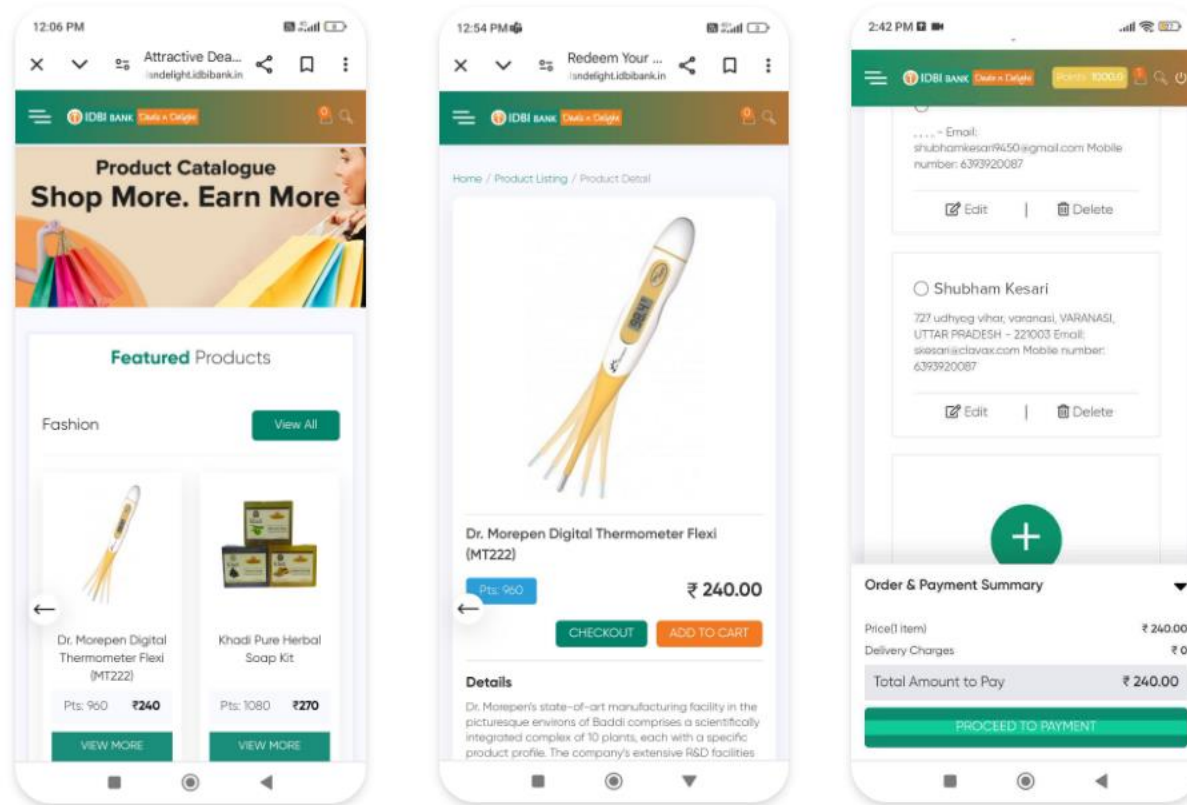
12:06 PM

Attractive Dea...
isndelight.idbibank.in

IDBI BANK Deals n Delight

Product Catalogue
Shop More. Earn More

Featured Products

Fashion

View All

Dr. Morepen Digital Thermometer Flexi (MT222)

Pts: 960 ₹240

VIEW MORE

Khadi Pure Herbal Soap Kit

Pts: 1080 ₹270

VIEW MORE

12:54 PM

Redeem Your ...
isndelight.idbibank.in

IDBI BANK Deals n Delight

Home / Product Listing / Product Detail

Dr. Morepen Digital Thermometer Flexi (MT222)

Pts: 960

₹ 240.00

CHECKOUT

ADD TO CART

Details

Dr. Morepen's state-of-art manufacturing facility in the picturesque environs of Baddi comprises a scientifically integrated complex of 10 plants, each with a specific product profile. The company's extensive R&D facilities

2:42 PM

IDBI BANK Deals n Delight

Points: 1000.0

.... - Email: shubhamkesari9450@gmail.com Mobile number: 6393920087

Edit | Delete

Shubham Kesari

727 udhyog vihar, varanasi, VARANASI, UTTAR PRADESH - 221003 Email: skesari@clavax.com Mobile number: 6393920087

Edit | Delete

Order & Payment Summary

Price(1 item) ₹ 240.00
Delivery Charges ₹ 0

Total Amount to Pay ₹ 240.00

PROCEED TO PAYMENT